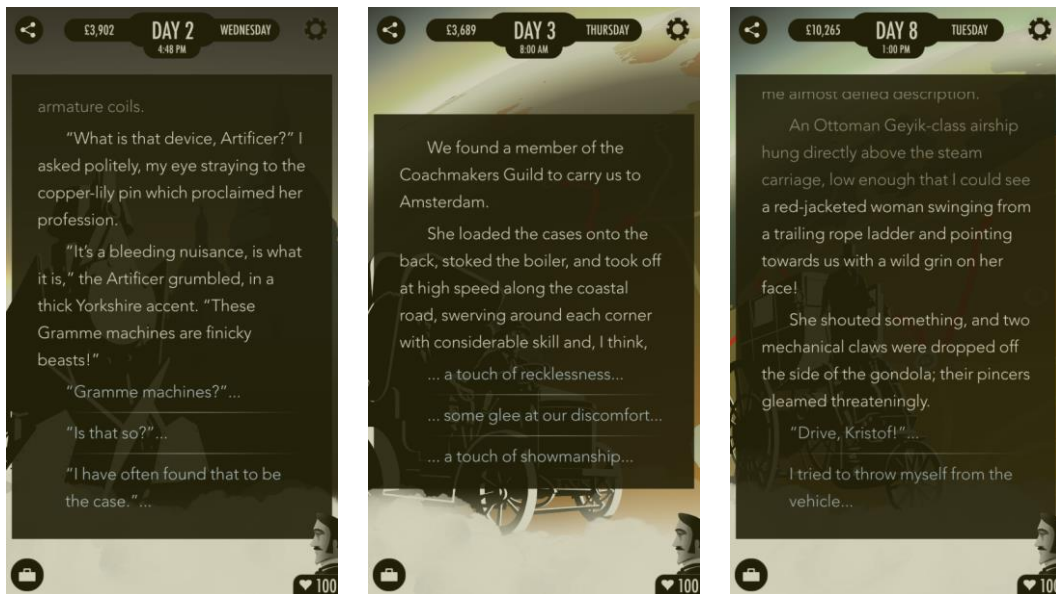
£3,902 DAY 2 4:48 PM WEDNESDAY

armature coils.

"What is that device, Artificer?" I asked politely, my eye straying to the copper-lily pin which proclaimed her profession.

"It's a bleeding nuisance, is what it is," the Artificer grumbled, in a thick Yorkshire accent. "These Gramme machines are finicky beasts!"

"Gramme machines?"...

"Is that so?"...

"I have often found that to be the case."...

♥ 100

£3,689 DAY 3 8:00 AM THURSDAY

We found a member of the Coachmakers Guild to carry us to Amsterdam.

She loaded the cases onto the back, stoked the boiler, and took off at high speed along the coastal road, swerving around each corner with considerable skill and, I think,

... a touch of recklessness...

... some glee at our discomfort...

... a touch of showmanship...

♥ 100

£10,265 DAY 8 1:00 PM TUESDAY

me almost defied description.

An Ottoman Geyik-class airship hung directly above the steam carriage, low enough that I could see a red-jacketed woman swinging from a trailing rope ladder and pointing towards us with a wild grin on her face!

She shouted something, and two mechanical claws were dropped off the side of the gondola; their pincers gleamed threateningly.

"Drive, Kristof!"...

I tried to throw myself from the vehicle...

♥ 100